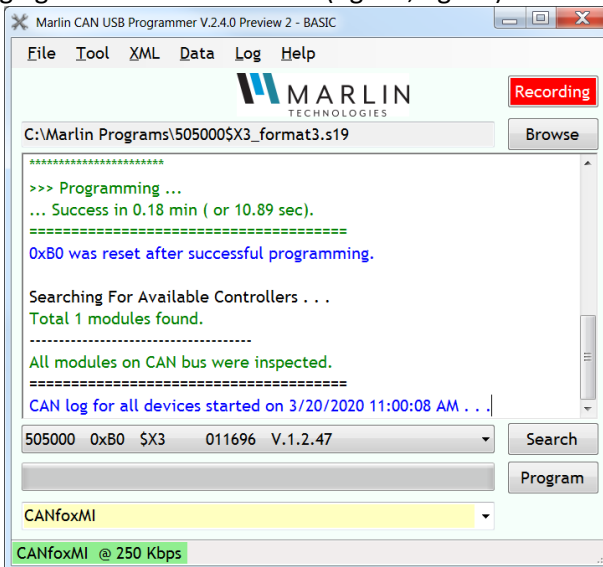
Marlin CAN USB Programmer V.2.4.0 Preview 2 - BASIC

File Tool XML Data Log Help

MARLIN TECHNOLOGIES

Recording

C:\Marlin Programs\505000$X3_format3.s19

Browse

**********************

>>> Programming ...
... Success in 0.18 min ( or 10.89 sec).
=====================================
0xB0 was reset after successful programming.

Searching For Available Controllers . . .
Total 1 modules found.
-------------------------------------
All modules on CAN bus were inspected.
=====================================
CAN log for all devices started on 3/20/2020 11:00:08 AM . . .

505000 0xB0 $X3 011696 V.1.2.47

Search

Program

CANfoxMI

CANfoxMI @ 250 Kbps